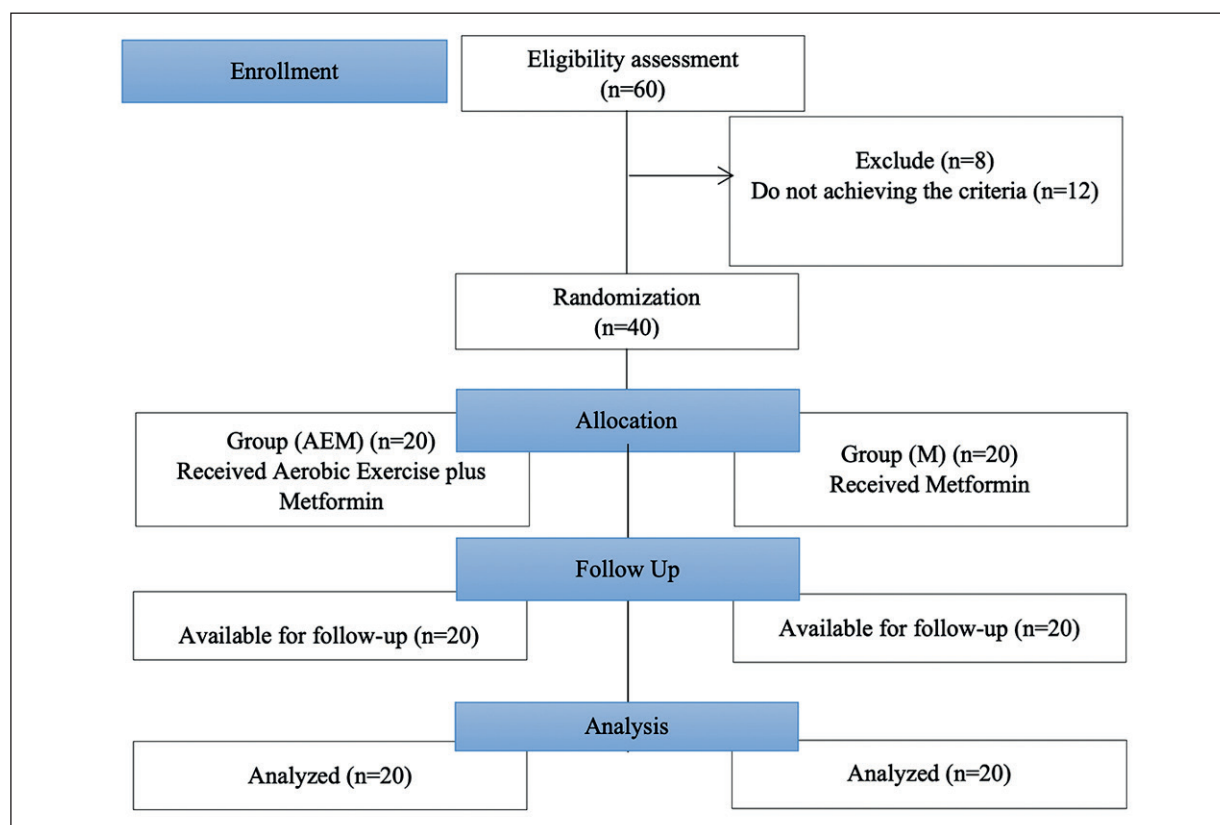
Enrollment

Eligibility assessment
(n=60)

Exclude (n=8)
Do not achieving the criteria (n=12)

Randomization
(n=40)

Allocation

Group (AEM) (n=20)
Received Aerobic Exercise plus Metformin

Group (M) (n=20)
Received Metformin

Follow Up

Available for follow-up (n=20)

Available for follow-up (n=20)

Analysis

Analyzed (n=20)

Analyzed (n=20)